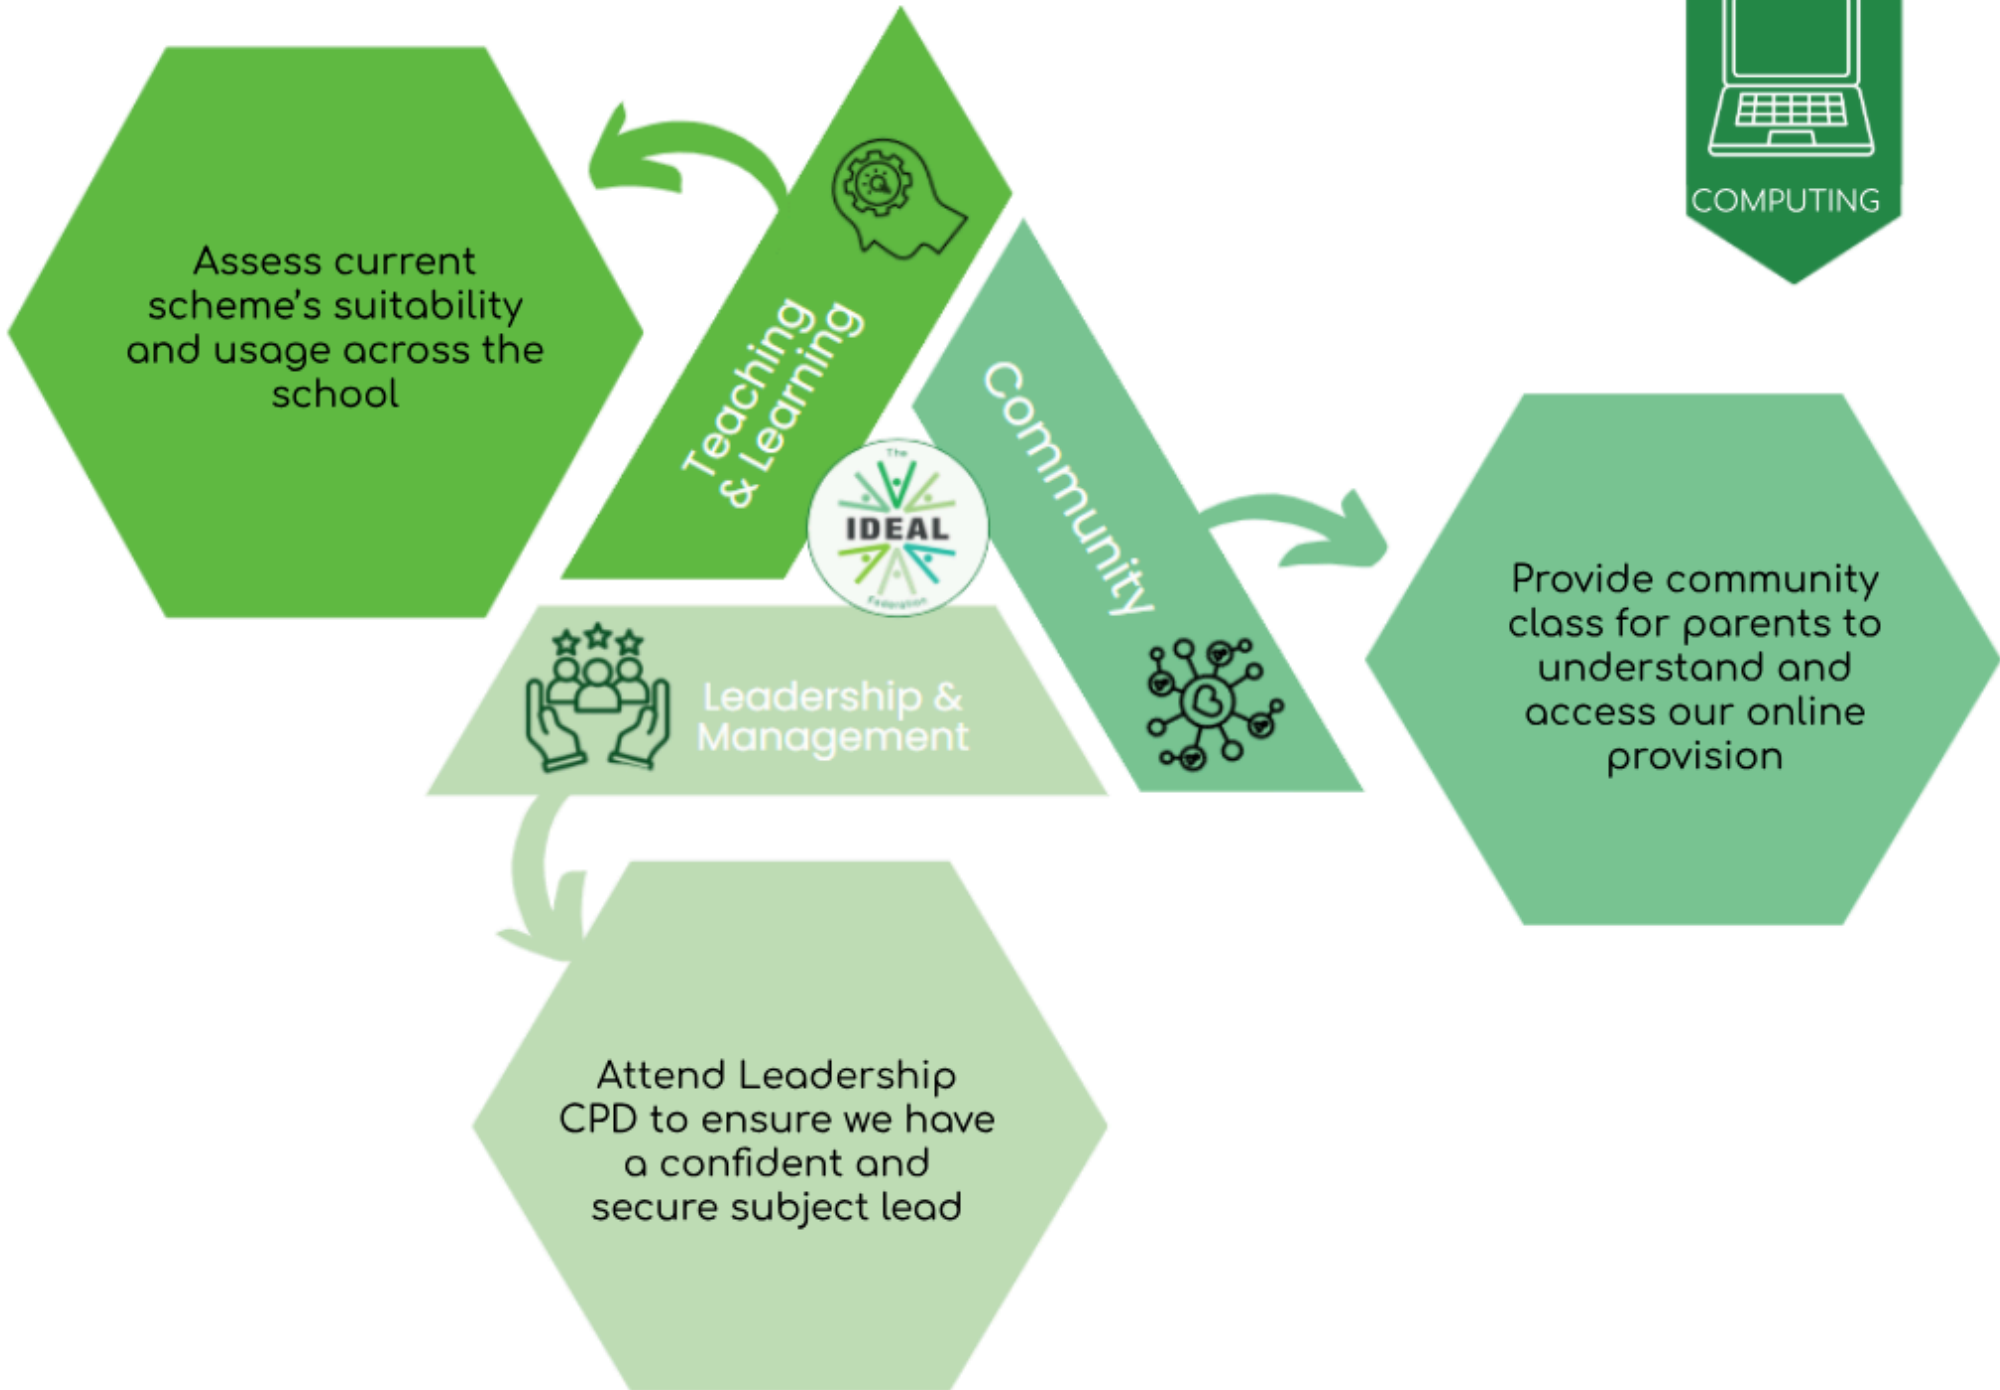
COMPUTING

Assess current scheme's suitability and usage across the school

Teaching & Learning

The IDEAL Federation

Community

Provide community class for parents to understand and access our online provision

Leadership & Management

Attend Leadership CPD to ensure we have a confident and secure subject lead